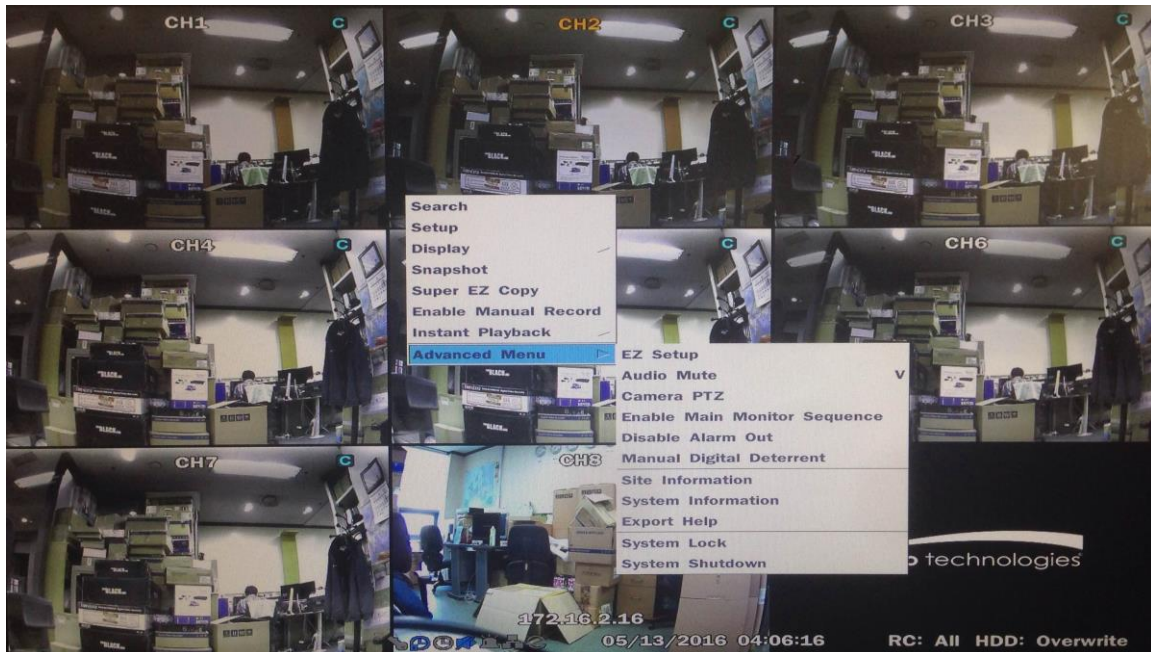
CH1 C
CH2 C
CH3 C
CH4 C
C
CH6 C
CH7 C
CH8

Search
Setup
Display
Snapshot
Super EZ Copy
Enable Manual Record
Instant Playback
Advanced Menu

EZ Setup
Audio Mute V
Camera PTZ
Enable Main Monitor Sequence
Disable Alarm Out
Manual Digital Deterrent
Site Information
System Information
Export Help
System Lock
System Shutdown

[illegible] technologies

172.16.2.16
05/13/2016 04:06:16
RC: All HDD: Overwrite